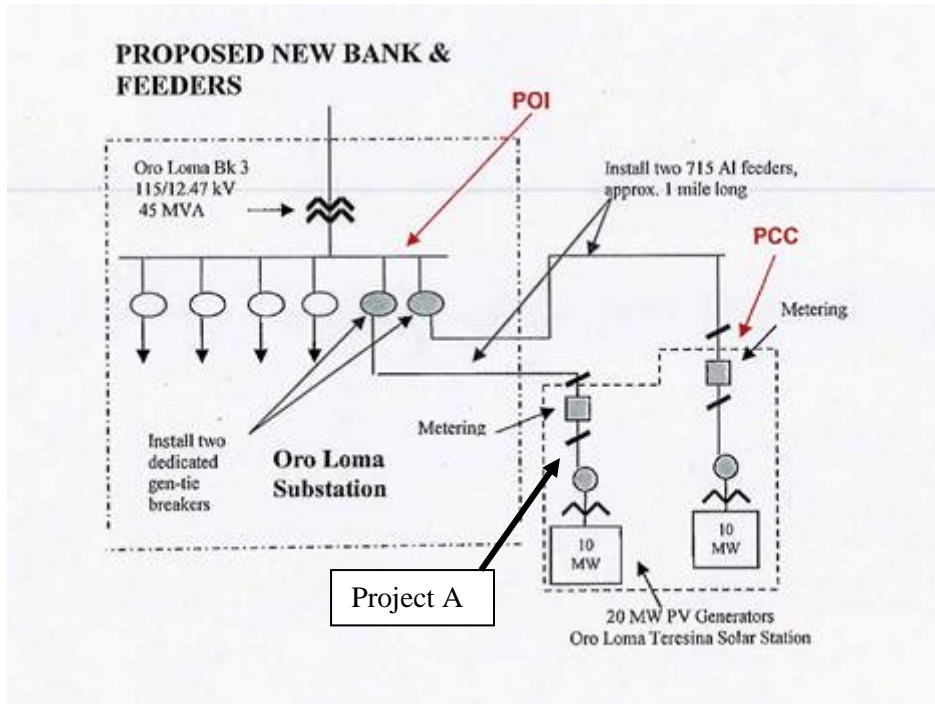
PROPOSED NEW BANK & FEEDERS

POI

Oro Loma Bk 3
115/12.47 kV
45 MVA

Install two 715 Al feeders, approx. 1 mile long

PCC

Metering

Metering

Install two dedicated gen-tie breakers

Oro Loma Substation

10 MW

10 MW

Project A

20 MW PV Generators
Oro Loma Teresina Solar Station